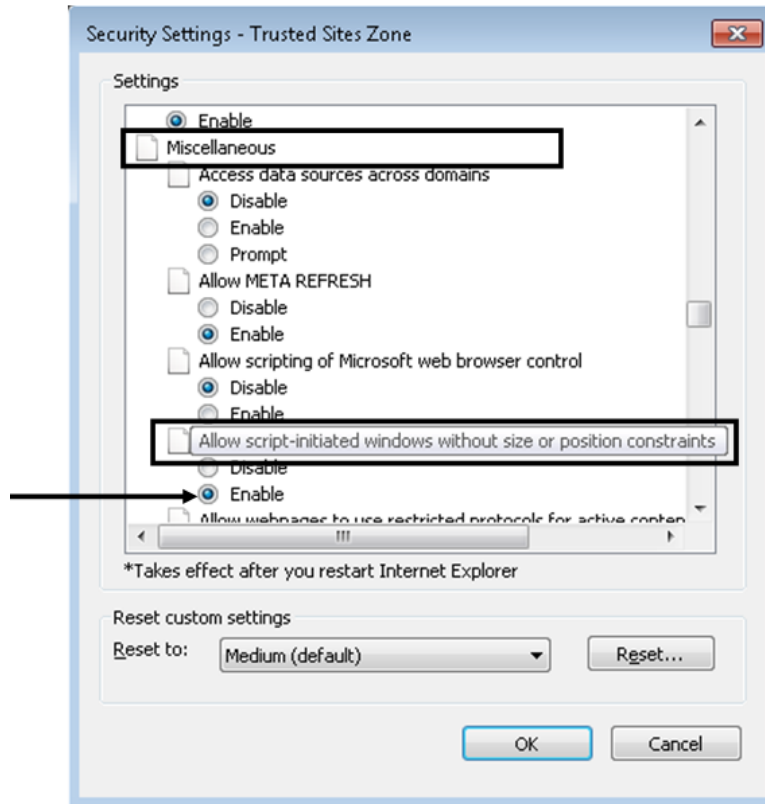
Security Settings - Trusted Sites Zone

Settings

Enable
Miscellaneous
Access data sources across domains
Disable
Enable
Prompt
Allow META REFRESH
Disable
Enable
Allow scripting of Microsoft web browser control
Disable
Enable
Allow script-initiated windows without size or position constraints
Disable
Enable
Allow webpages to use restricted protocols for active conten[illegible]

*Takes effect after you restart Internet Explorer

Reset custom settings
Reset to: Medium (default)
Reset...

OK
Cancel